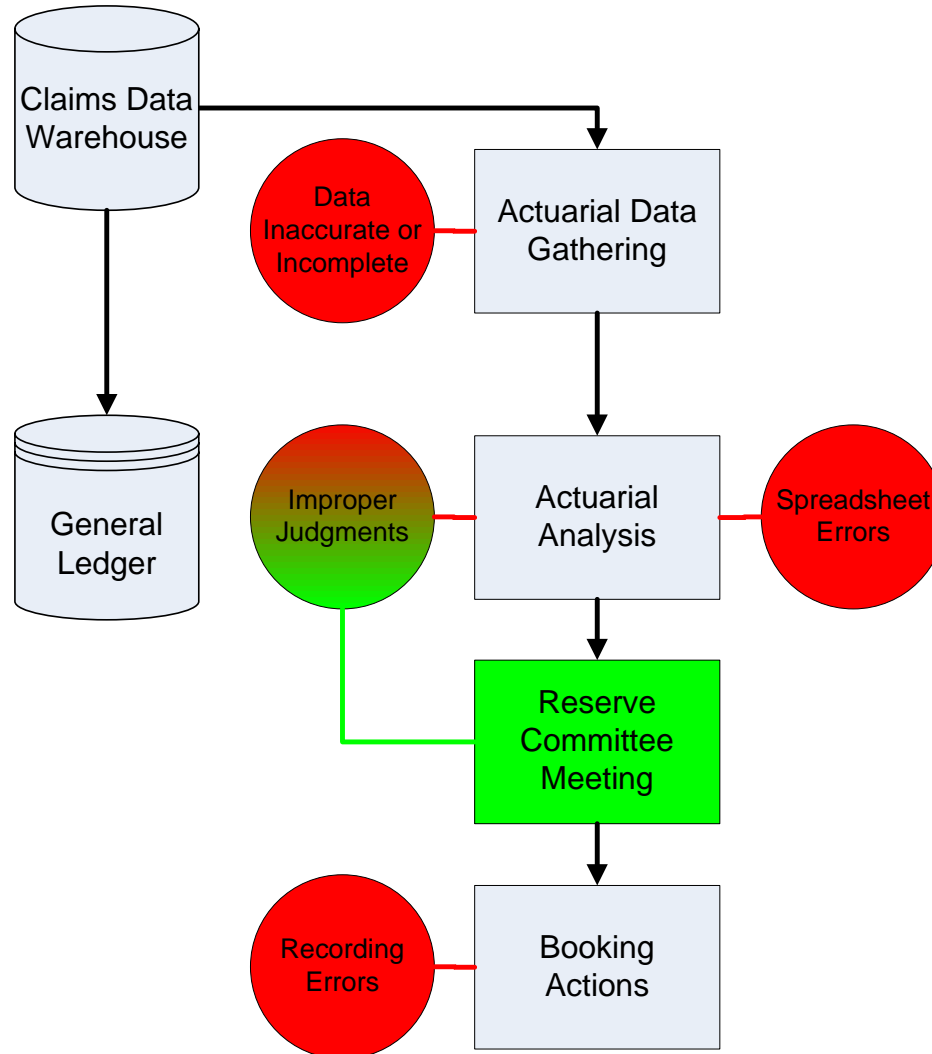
Claims Data Warehouse

Data Inaccurate or Incomplete

Actuarial Data Gathering

General Ledger

Improper Judgments

Actuarial Analysis

Spreadsheet Errors

Reserve Committee Meeting

Recording Errors

Booking Actions